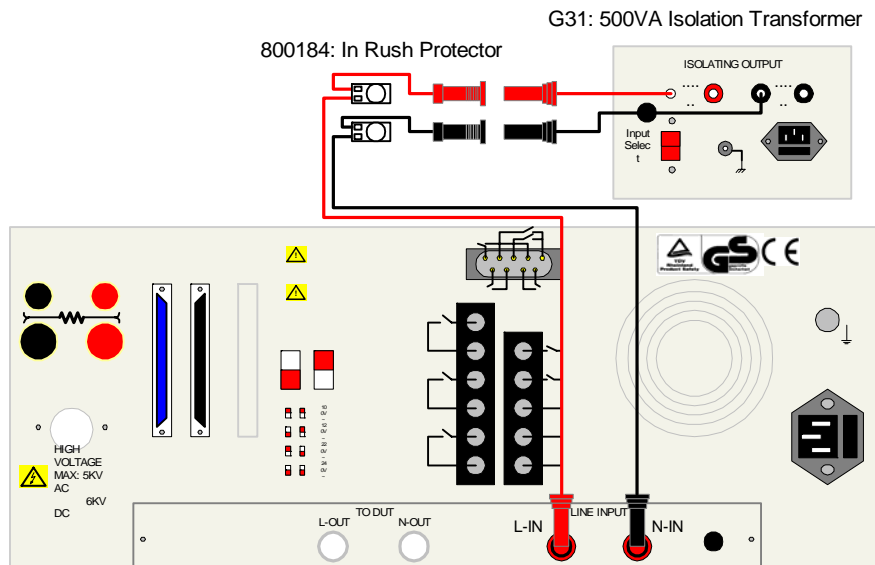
G31: 500VA Isolation Transformer

800184: In Rush Protector

ISOLATING OUTPUT

Input Selec t

TÜV Rheinland Product Safety

GS

CE

HIGH VOLTAGE MAX: 5KV AC 6KV DC

TO DUT

L-OUT

N-OUT

LINE INPUT

L-IN

N-IN